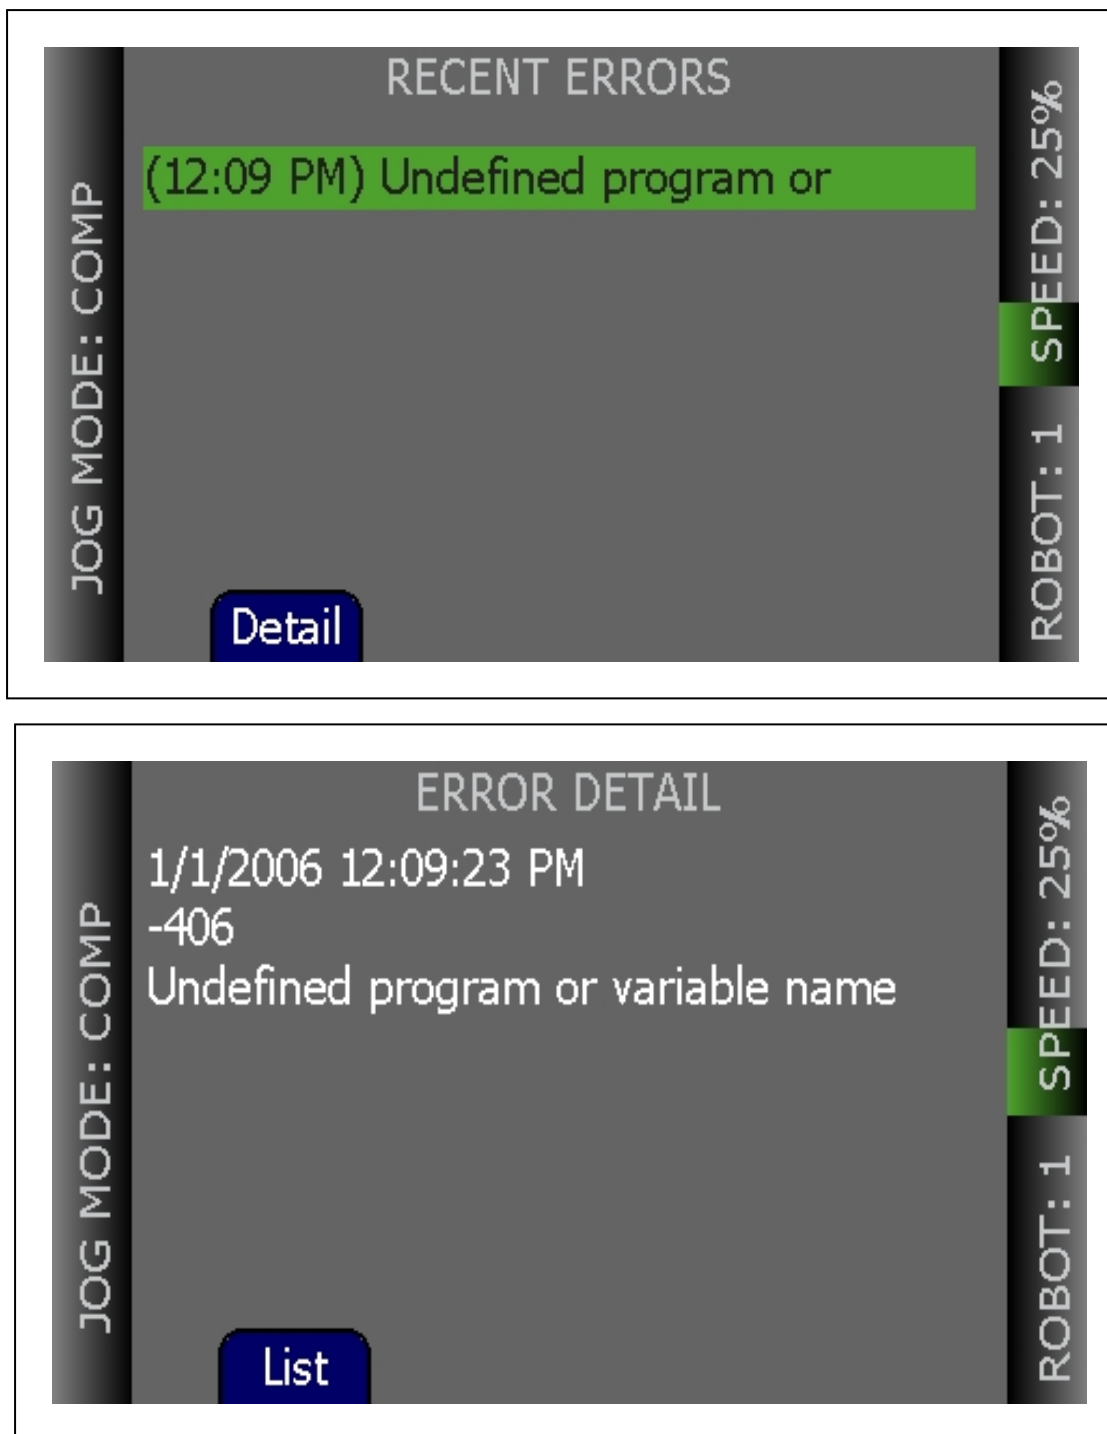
JOG MODE: COMP

RECENT ERRORS

(12:09 PM) Undefined program or

Detail

SPEED: 25%

ROBOT: 1

JOG MODE: COMP

ERROR DETAIL

1/1/2006 12:09:23 PM
-406
Undefined program or variable name

List

SPEED: 25%

ROBOT: 1